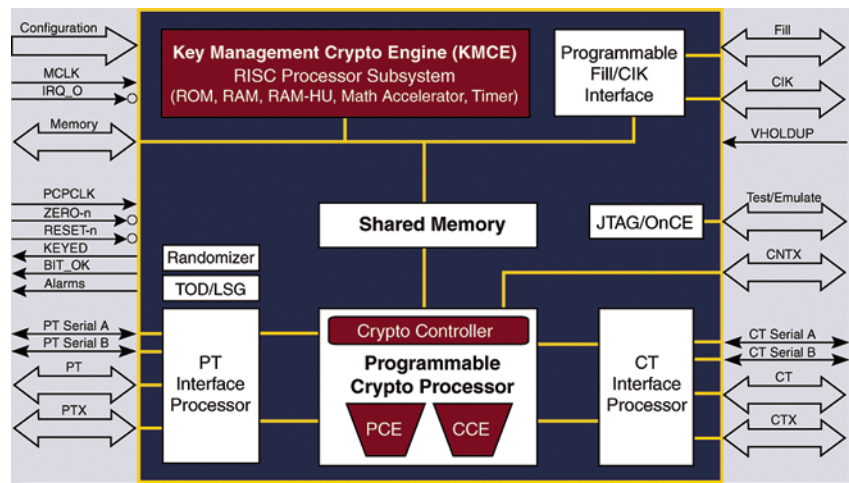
Configuration

MCLK

IRQ_O

Memory

PCPCLK

ZERO-n

RESET-n

KEYED

BIT_OK

Alarms

PT Serial A

PT Serial B

PT

PTX

Key Management Crypto Engine (KMCE)
RISC Processor Subsystem
(ROM, RAM, RAM-HU, Math Accelerator, Timer)

Programmable Fill/CIK Interface

Shared Memory

JTAG/OnCE

Randomizer

TOD/LSG

PT Interface Processor

Crypto Controller

Programmable Crypto Processor

PCE

CCE

CT Interface Processor

Fill

CIK

VHOLDUP

Test/Emulate

CNTX

CT Serial A

CT Serial B

CT

CTX